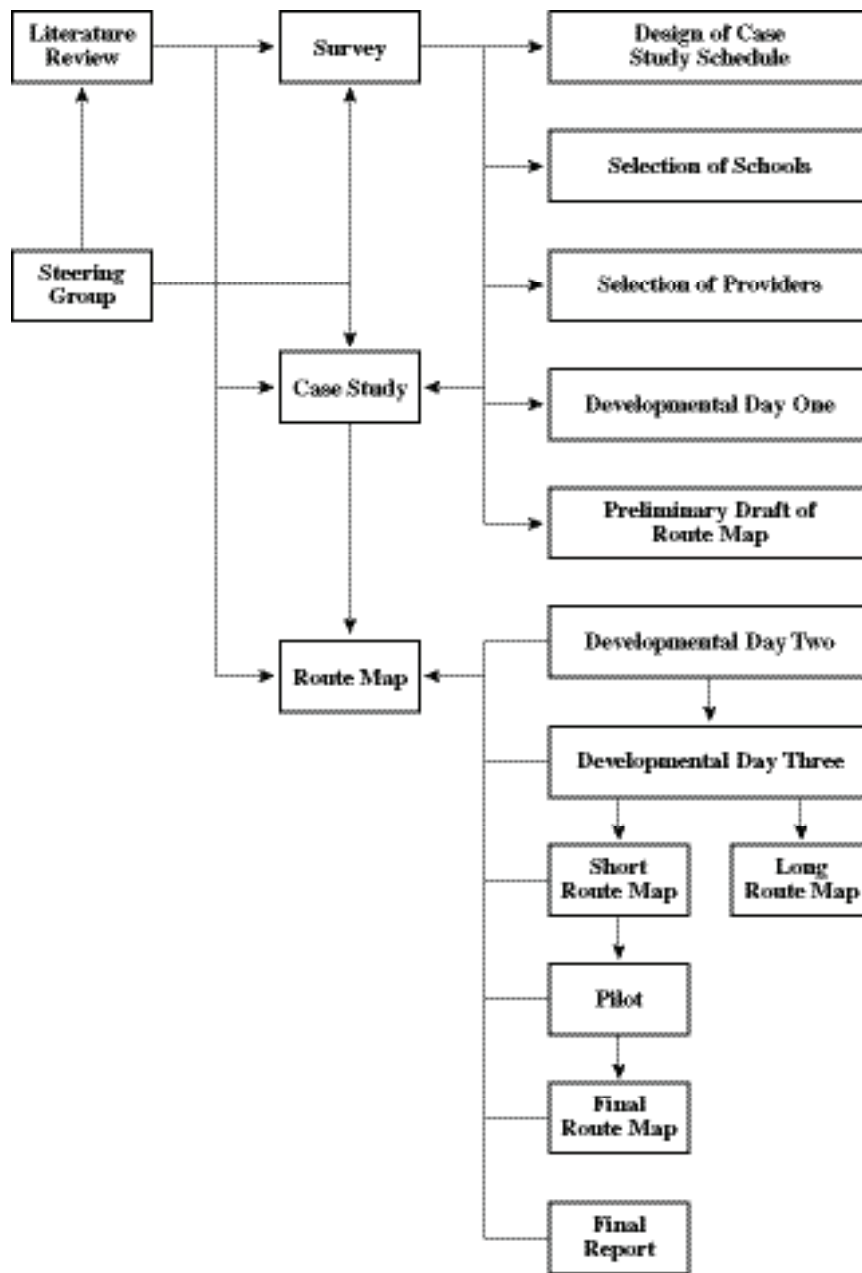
Literature Review

Survey

Design of Case Study Schedule

Selection of Schools

Steering Group

Selection of Providers

Case Study

Developmental Day One

Preliminary Draft of Route Map

Route Map

Developmental Day Two

Developmental Day Three

Short Route Map

Long Route Map

Pilot

Final Route Map

Final Report